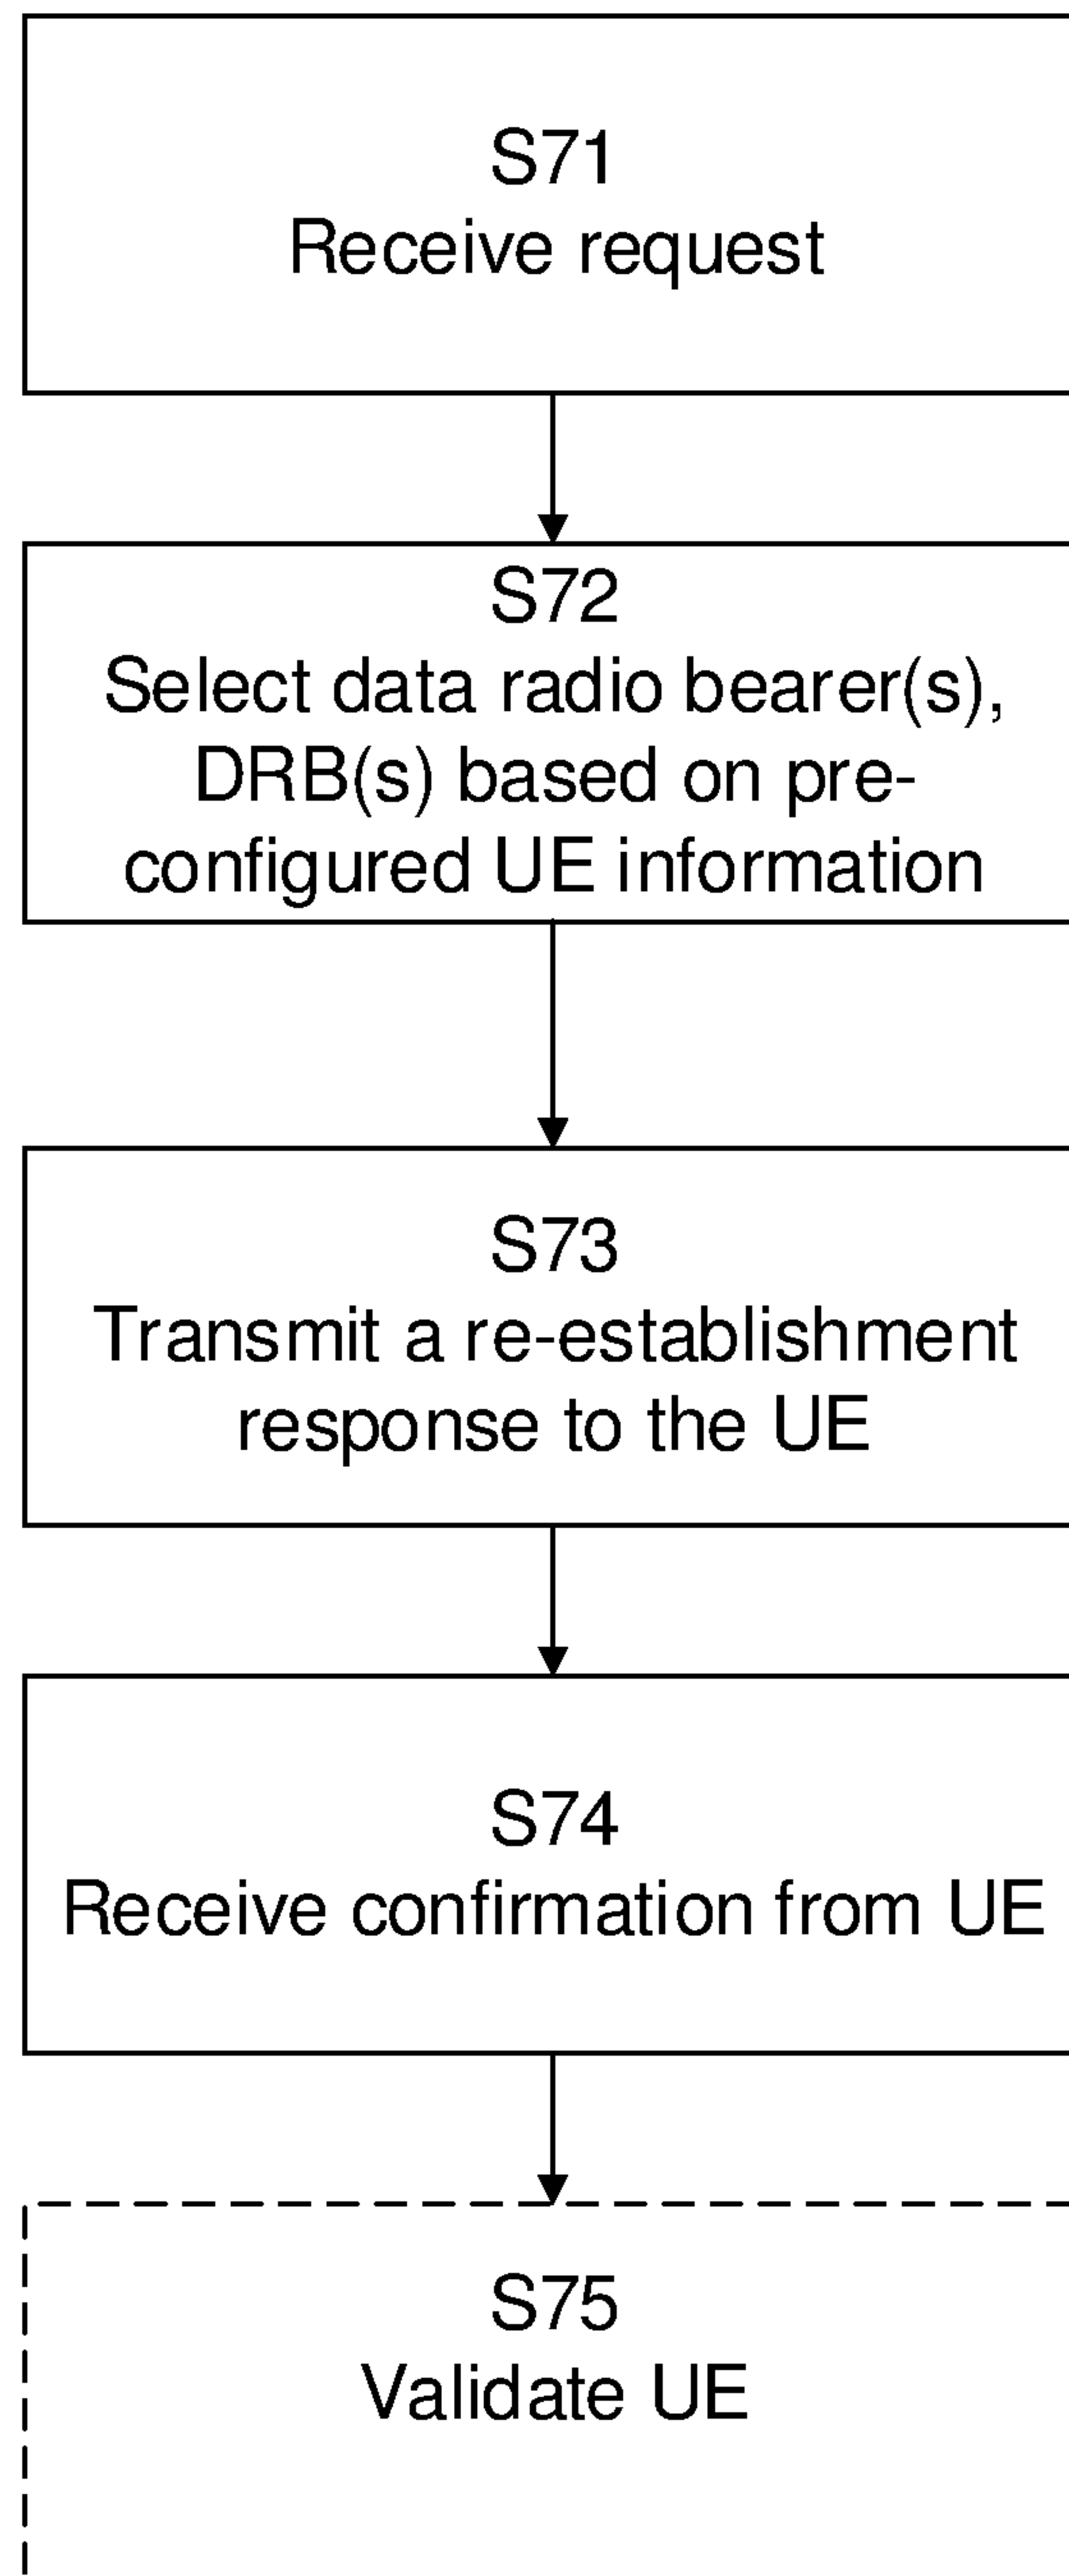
S71
Receive request

S72
Select data radio bearer(s), DRB(s) based on preconfigured UE information

S73
Transmit a re-establishment response to the UE

S74
Receive confirmation from UE

S75
Validate UE